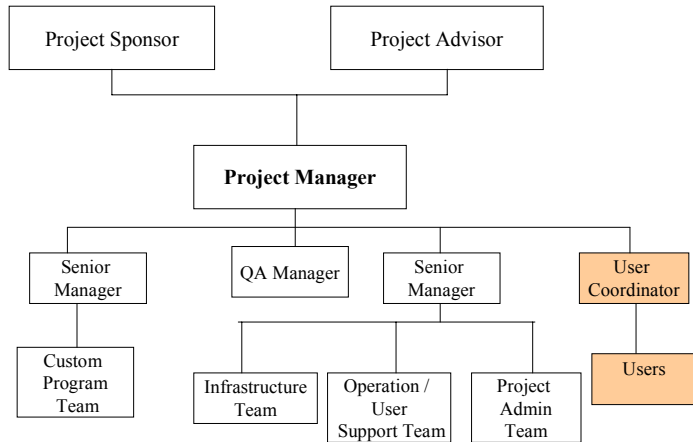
Project Sponsor

Project Advisor

**Project Manager**

Senior Manager

QA Manager

Senior Manager

User Coordinator

Custom Program Team

Infrastructure Team

Operation / User Support Team

Project Admin Team

Users